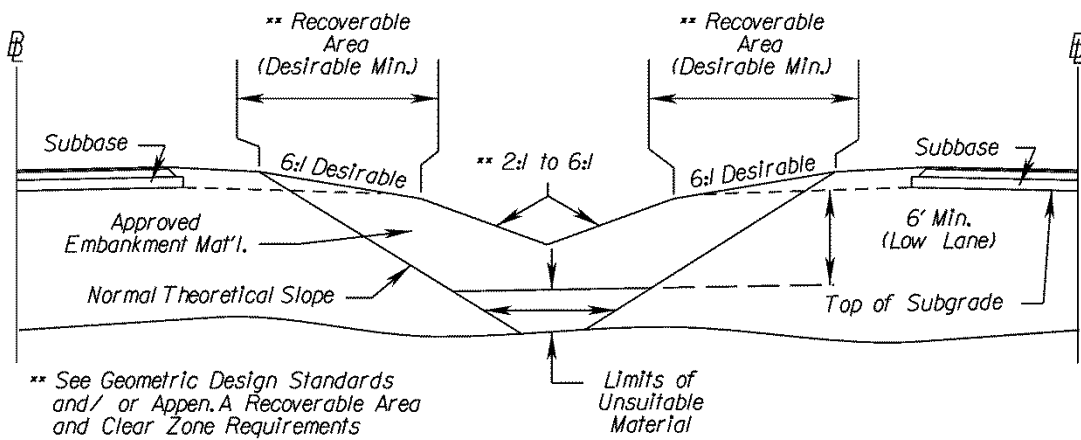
$\text{B}\!\!\!\text{L}$

** Recoverable Area (Desirable Min.)

** Recoverable Area (Desirable Min.)

$\text{B}\!\!\!\text{L}$

Subbase

6:1 Desirable

** 2:1 to 6:1

6:1 Desirable

Subbase

Approved Embankment Mat'l.

6' Min. (Low Lane)

Normal Theoretical Slope

Top of Subgrade

** See Geometric Design Standards and/ or Appen. A Recoverable Area and Clear Zone Requirements

Limits of Unsuitable Material